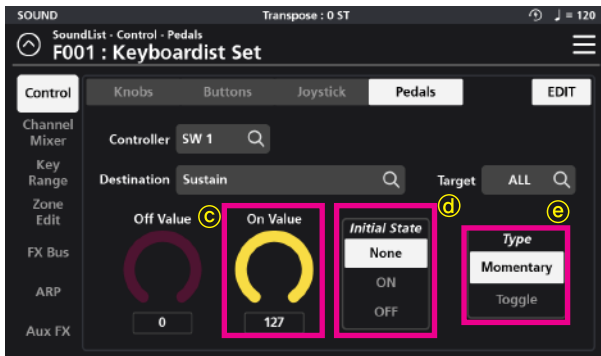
SOUND
Transpose : 0 ST
♩ = 120

SoundList - Control - Pedals
F001 : Keyboardist Set

Control
Channel Mixer
Key Range
Zone Edit
FX Bus
ARP
Aux FX

Knobs
Buttons
Joystick
Pedals
EDIT

Controller SW 1
Destination Sustain
Target ALL

Off Value
0
c
On Value
127

Initial State
None
ON
OFF
d

e
Type
Momentary
Toggle